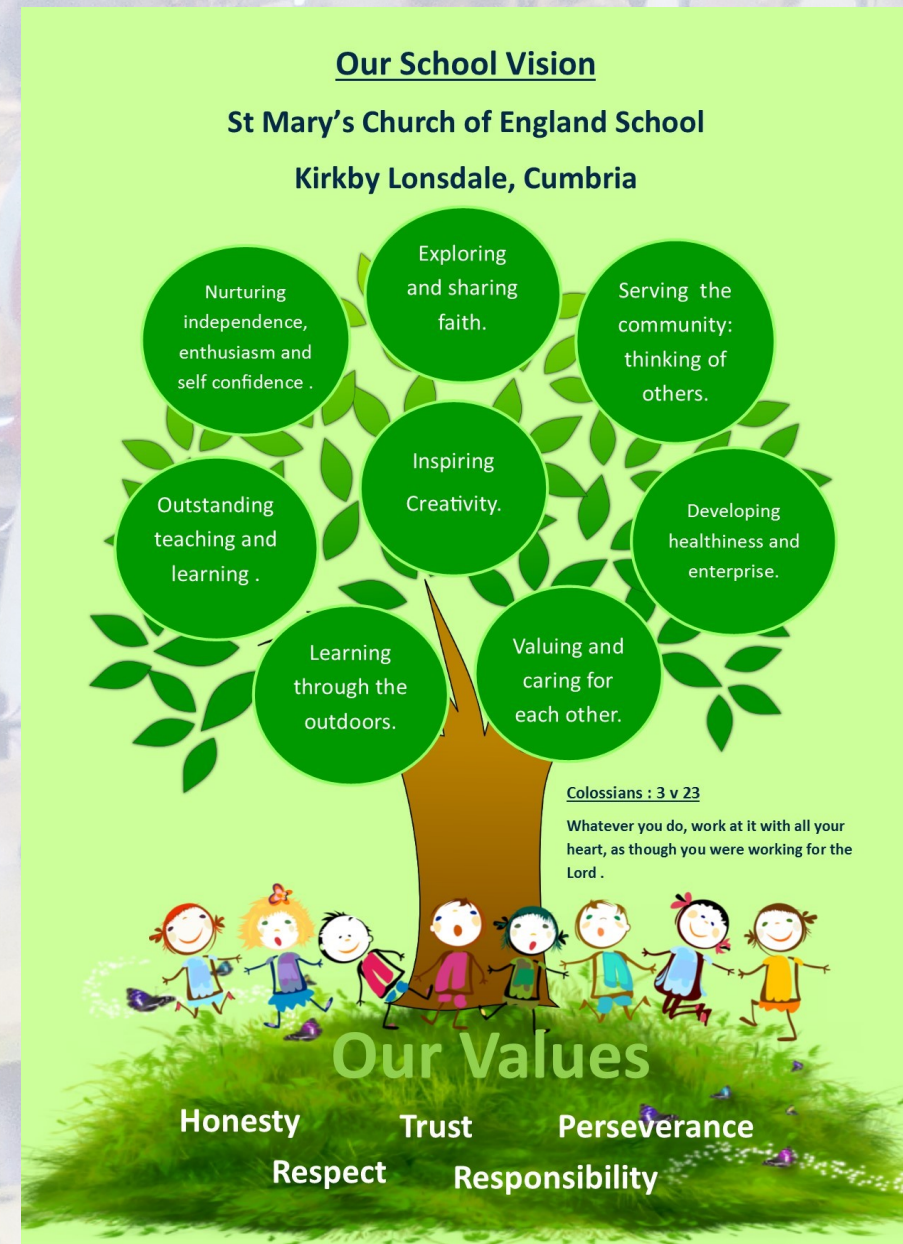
Our School Vision

St Mary's Church of England School

Kirkby Lonsdale, Cumbria

Nurturing independence, enthusiasm and self confidence .

Exploring and sharing faith.

Serving the community: thinking of others.

Inspiring Creativity.

Outstanding teaching and learning .

Developing healthiness and enterprise.

Learning through the outdoors.

Valuing and caring for each other.

Colossians : 3 v 23

Whatever you do, work at it with all your heart, as though you were working for the Lord .

Our Values

Honesty Trust Perseverance

Respect Responsibility